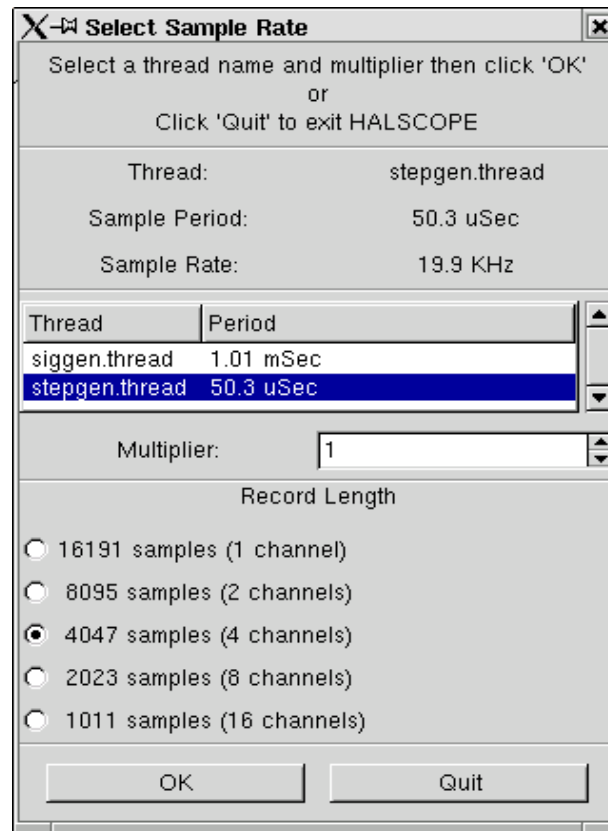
Select Sample Rate

Select a thread name and multiplier then click 'OK'
or
Click 'Quit' to exit HALSCOPE

Thread: stepgen.thread

Sample Period: 50.3 uSec

Sample Rate: 19.9 KHz

| Thread | Period |
|---|---|
| siggen.thread | 1.01 mSec |
| stepgen.thread | 50.3 uSec |

Multiplier: 1

Record Length

16191 samples (1 channel)

8095 samples (2 channels)

4047 samples (4 channels)

2023 samples (8 channels)

1011 samples (16 channels)

OK

Quit